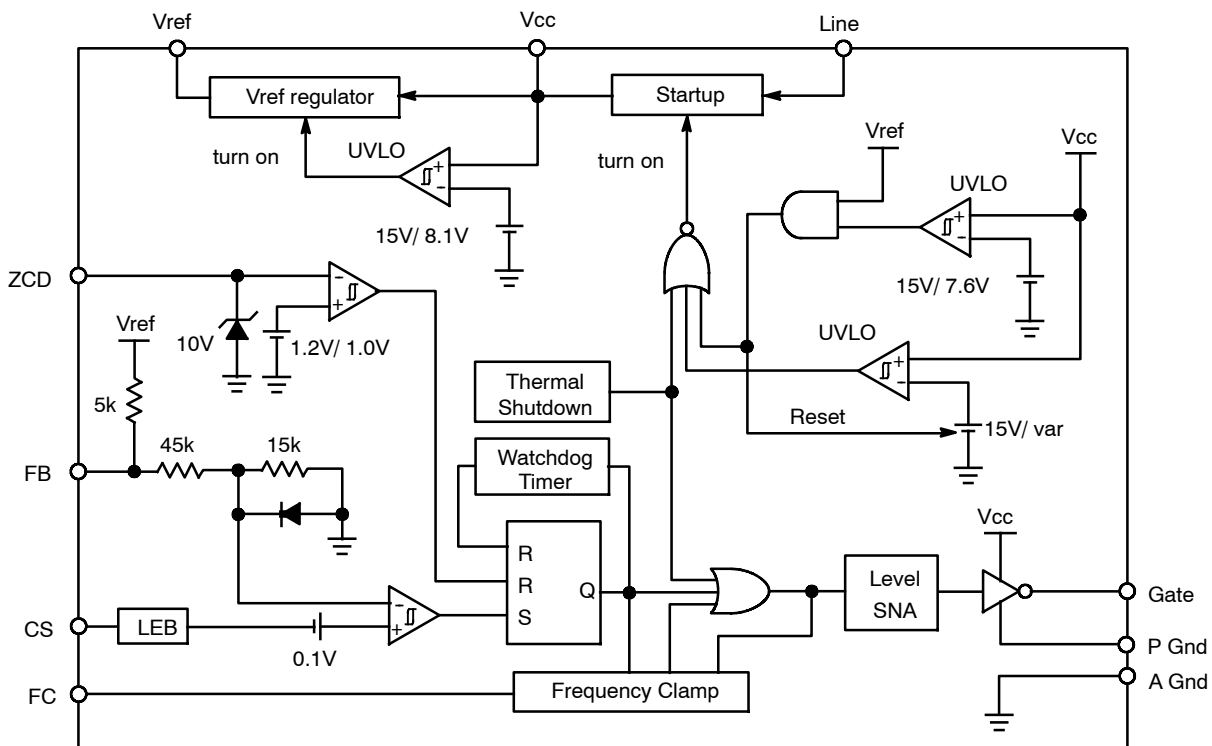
Vref
Vcc
Line
Vref regulator
Startup
turn on
UVLO
15V/ 8.1V
turn on
Vref
Vcc
UVLO
15V/ 7.6V
ZCD
Vref
10V
1.2V/ 1.0V
5k
UVLO
Thermal Shutdown
Reset
15V/ var
FB
45k
15k
Watchdog Timer
R
R
Q
S
Level SNA
Vcc
Gate
P Gnd
A Gnd
CS
LEB
0.1V
FC
Frequency Clamp